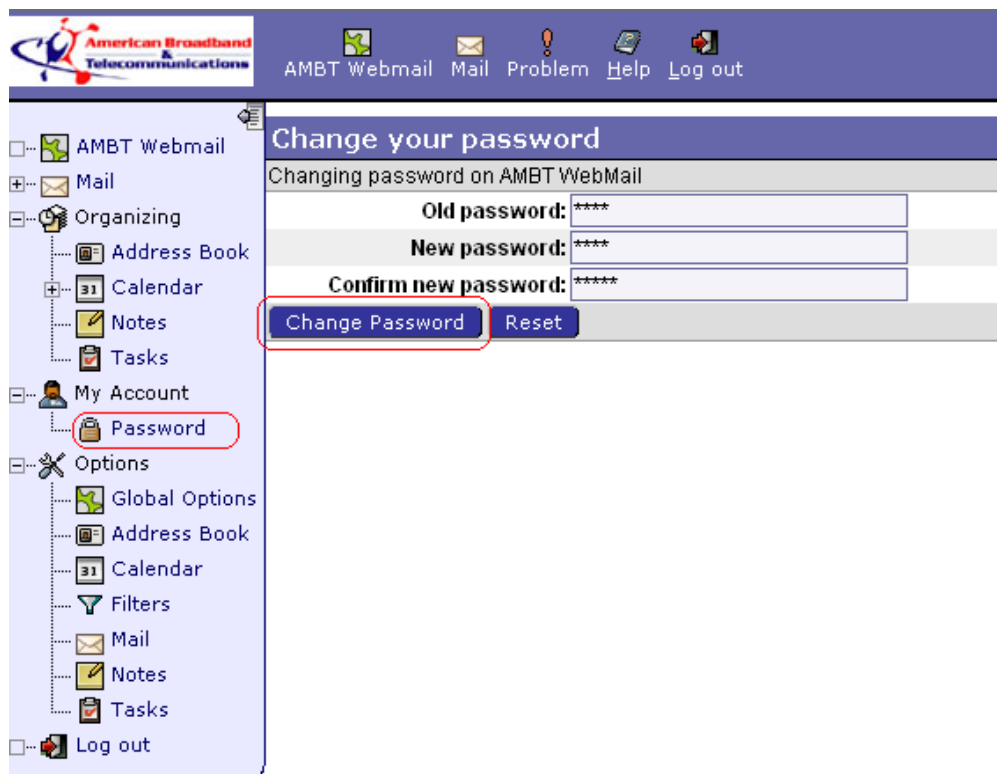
American Broadband & Telecommunications

AMBT Webmail Mail Problem Help Log out

AMBT Webmail
Mail
Organizing
Address Book
Calendar
Notes
Tasks
My Account
Password
Options
Global Options
Address Book
Calendar
Filters
Mail
Notes
Tasks
Log out

Change your password

Changing password on AMBT WebMail

Old password: ****
New password: ****
Confirm new password: *****

Change Password Reset